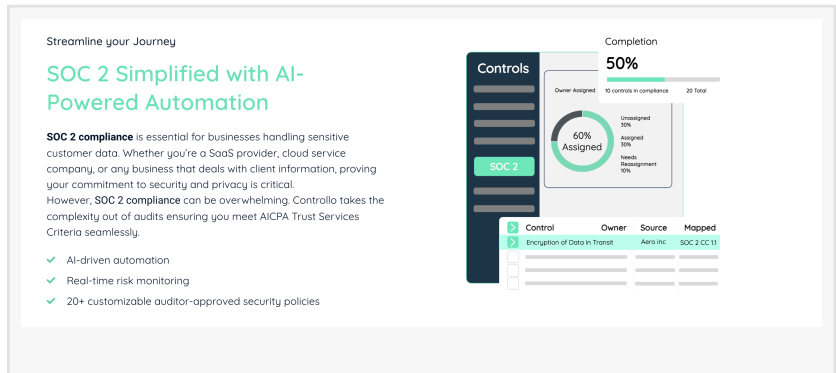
Streamline your Journey

SOC 2 Simplified with AI-Powered Automation

**SOC 2 compliance** is essential for businesses handling sensitive customer data. Whether you're a SaaS provider, cloud service company, or any business that deals with client information, proving your commitment to security and privacy is critical.
However, **SOC 2 compliance** can be overwhelming. Controllo takes the complexity out of audits ensuring you meet AICPA Trust Services Criteria seamlessly.

AI-driven automation
Real-time risk monitoring
20+ customizable auditor-approved security policies

Controls

SOC 2

Completion
50%
10 controls in compliance 20 Total

Owner Assigned

60% Assigned

Unassigned 30%
Assigned 30%
Needs Reassignment 10%

| Control | Owner | Source | Mapped |
|---|---|---|---|
| Encryption of Data in Transit | | Aera inc | SOC 2 CC 1.1 |